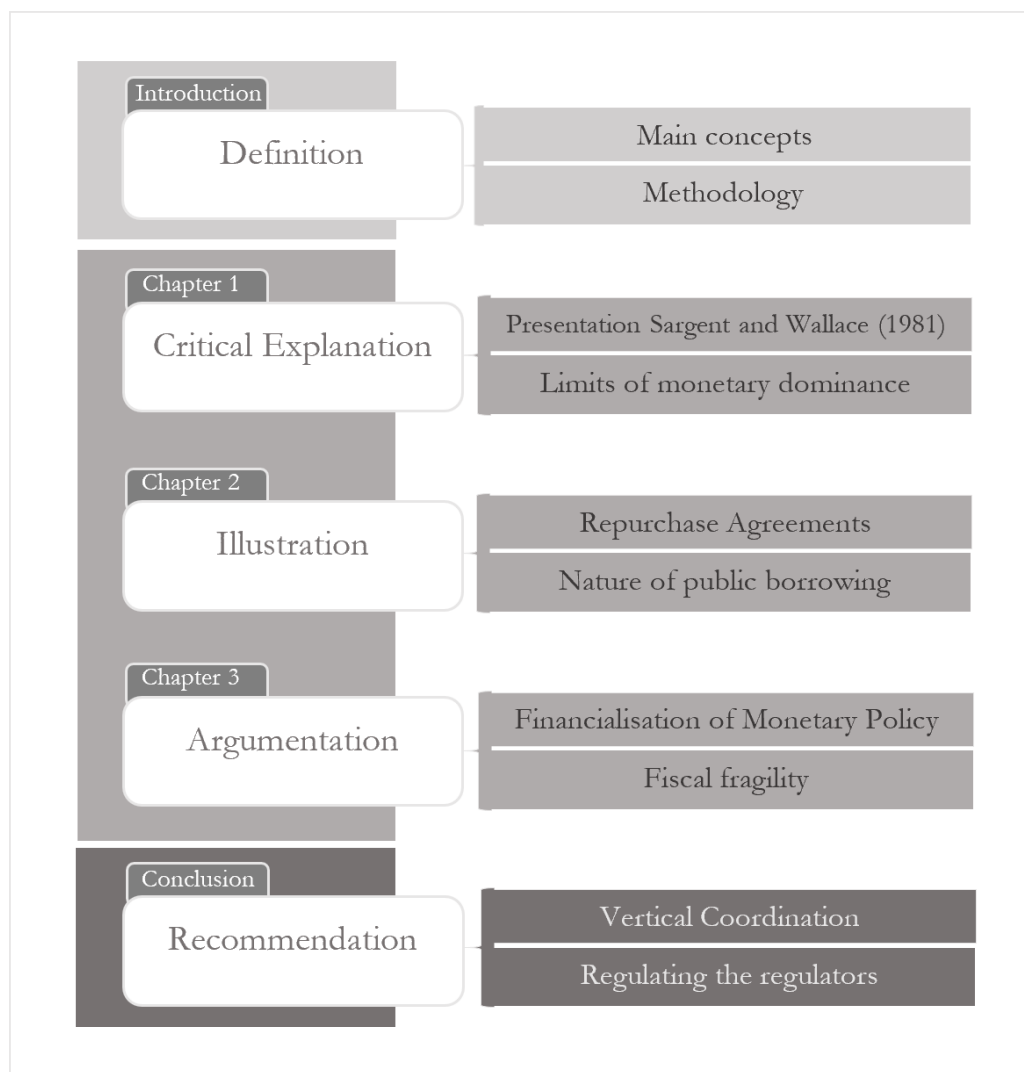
Introduction
Definition
Main concepts
Methodology

Chapter 1
Critical Explanation
Presentation Sargent and Wallace (1981)
Limits of monetary dominance

Chapter 2
Illustration
Repurchase Agreements
Nature of public borrowing

Chapter 3
Argumentation
Financialisation of Monetary Policy
Fiscal fragility

Conclusion
Recommendation
Vertical Coordination
Regulating the regulators